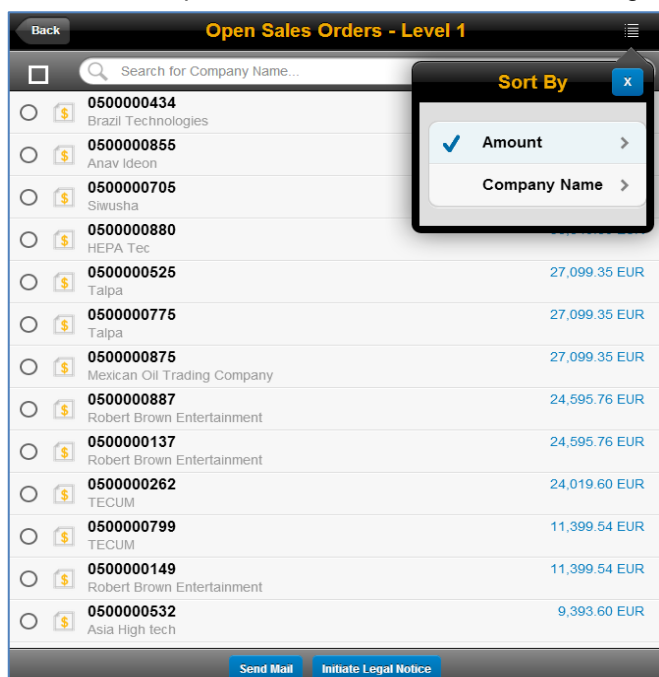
Back
Open Sales Orders - Level 1

Search for Company Name...

Sort By
x
Amount
Company Name

0500000434
Brazil Technologies

0500000855
Anav Ideon

0500000705
Siwusha

0500000880
HEPA Tec
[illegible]

0500000525
Talpa
27,099.35 EUR

0500000775
Talpa
27,099.35 EUR

0500000875
Mexican Oil Trading Company
27,099.35 EUR

0500000887
Robert Brown Entertainment
24,595.76 EUR

0500000137
Robert Brown Entertainment
24,595.76 EUR

0500000262
TECUM
24,019.60 EUR

0500000799
TECUM
11,399.54 EUR

0500000149
Robert Brown Entertainment
11,399.54 EUR

0500000532
Asia High tech
9,393.60 EUR

Send Mail
Initiate Legal Notice